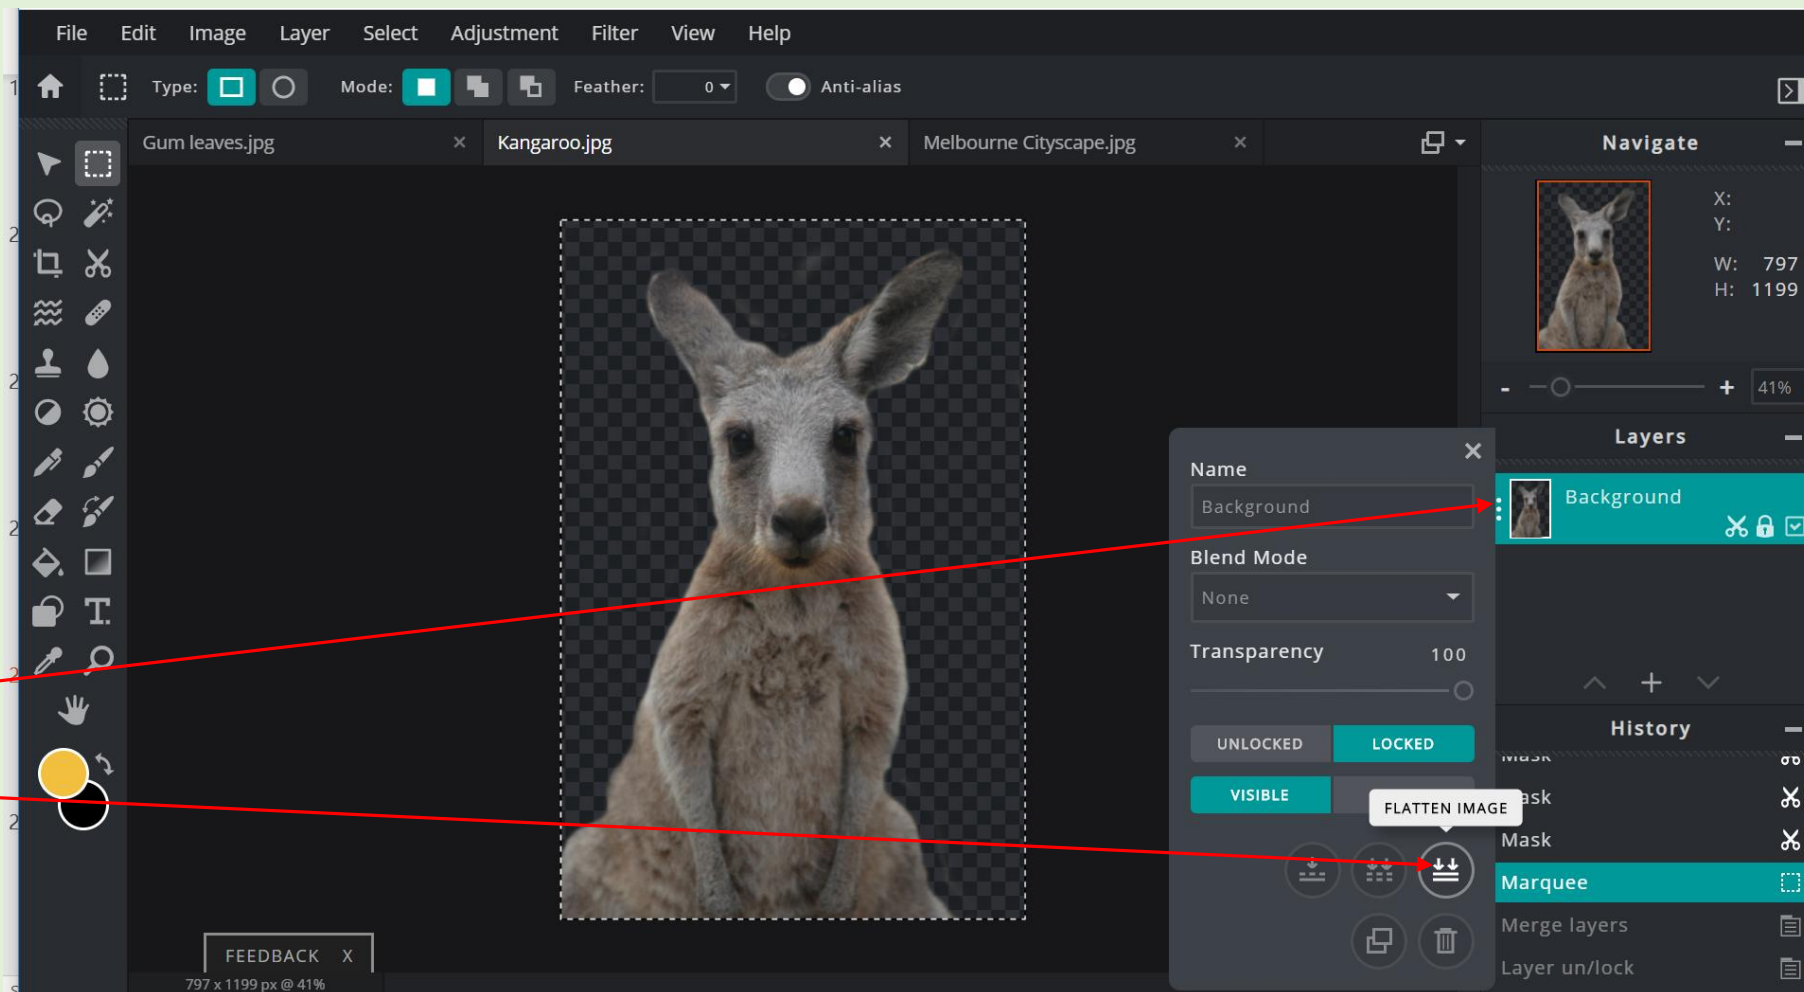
File Edit Image Layer Select Adjustment Filter View Help

Type: Mode: Feather: 0 Anti-alias

Gum leaves.jpg × Kangaroo.jpg × Melbourne Cityscape.jpg ×

Navigate

X:
Y:
W: 797
H: 1199

- + 41%

Layers

Background

History

Mask

Mask

Marquee

Merge layers

Layer un/lock

Name

Background

Blend Mode

None

Transparency 100

UNLOCKED LOCKED

VISIBLE

FLATTEN IMAGE

FEEDBACK X

797 x 1199 px @ 41%